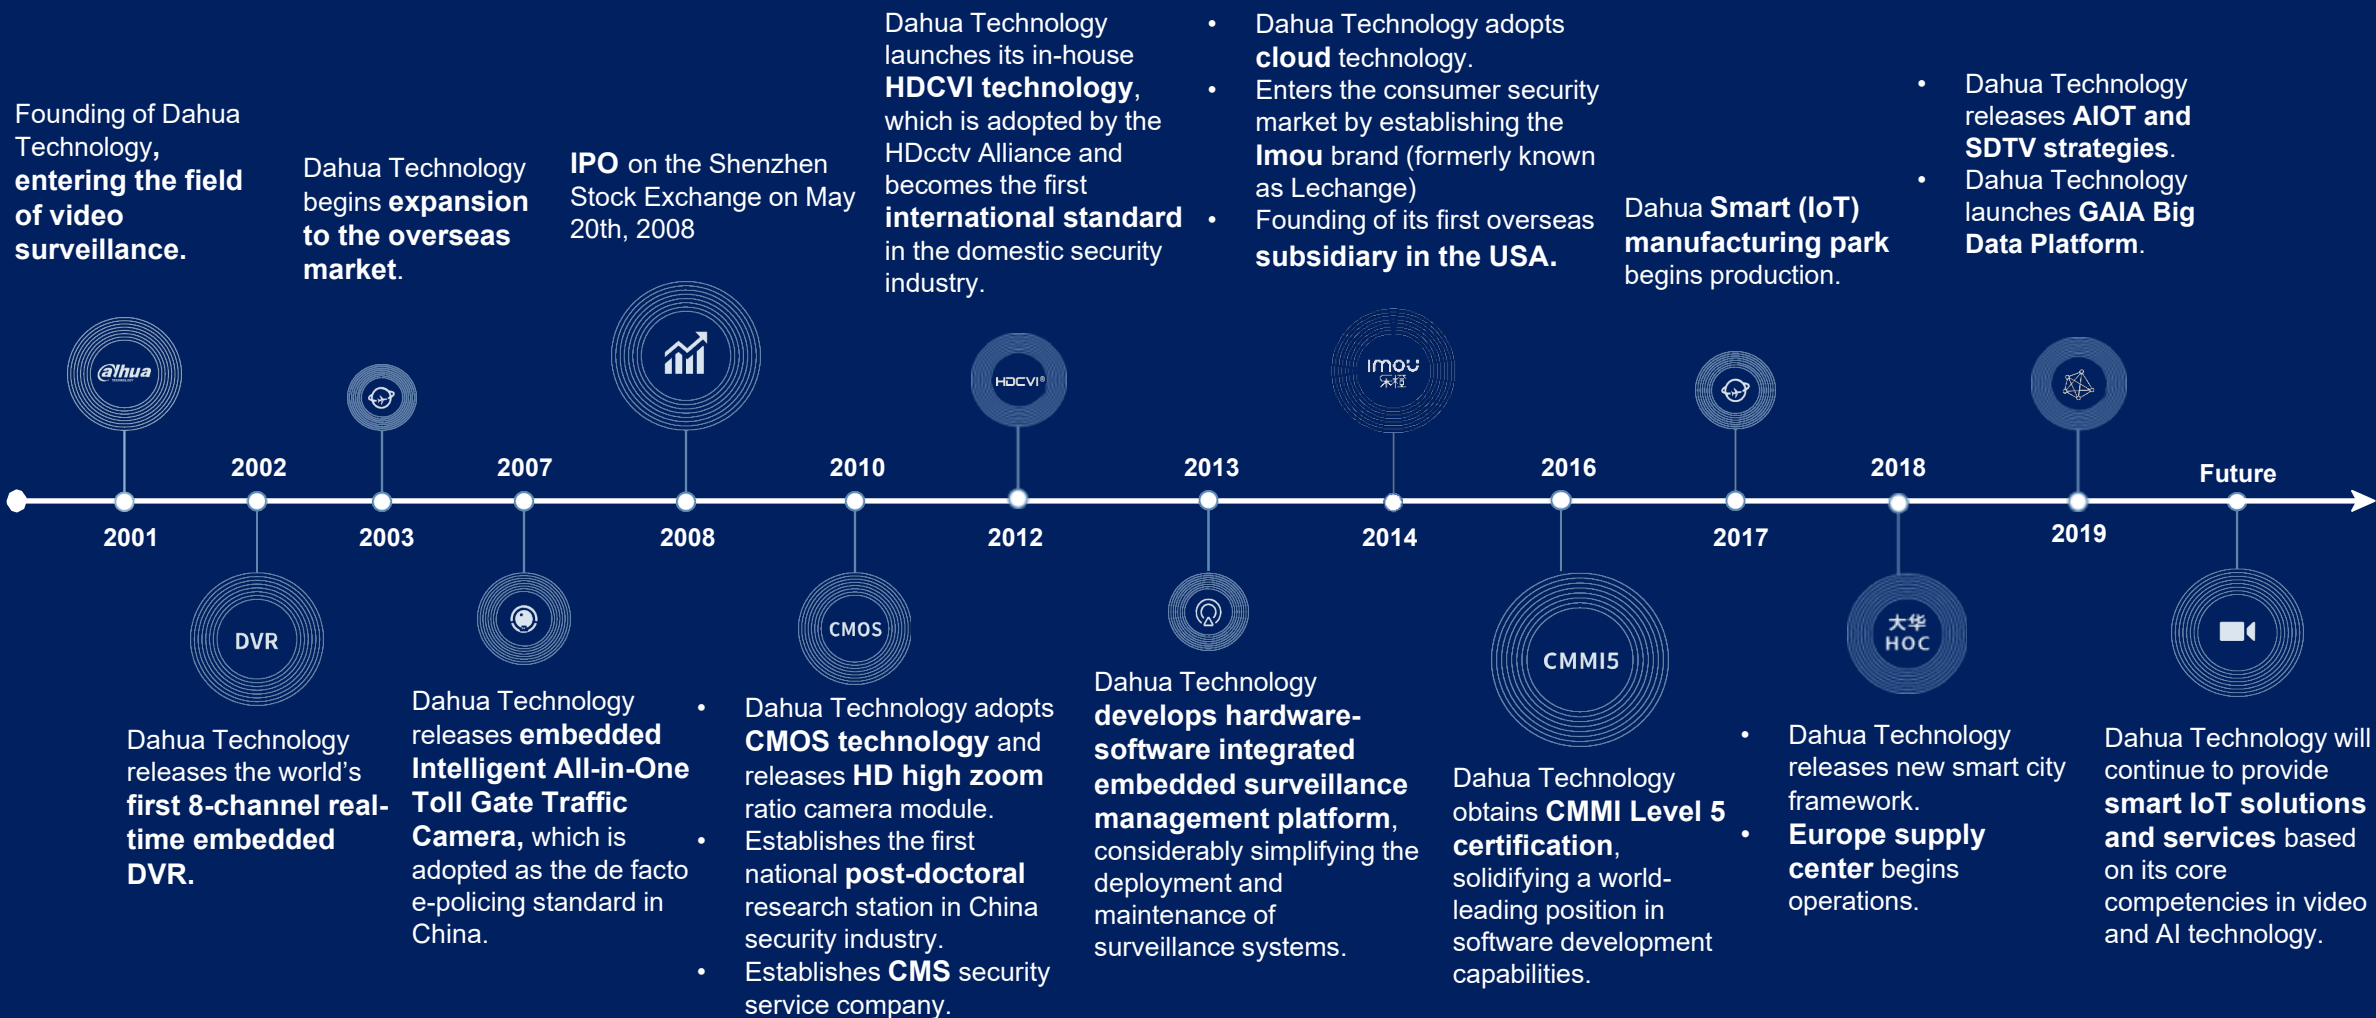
Founding of Dahua Technology, entering the field of video surveillance.

Dahua Technology begins expansion to the overseas market.

IPO on the Shenzhen Stock Exchange on May 20th, 2008

Dahua Technology launches its in-house HDCVI technology, which is adopted by the HDcctv Alliance and becomes the first international standard in the domestic security industry.

- Dahua Technology adopts cloud technology.
- Enters the consumer security market by establishing the Imou brand (formerly known as Lechange)
- Founding of its first overseas subsidiary in the USA.

Dahua Smart (IoT) manufacturing park begins production.

- Dahua Technology releases AIOT and SDTV strategies.
- Dahua Technology launches GAIA Big Data Platform.

alhua

imou 乐橙

HDCVI®

2001 2002 2003 2007 2008 2010 2012 2013 2014 2016 2017 2018 2019 Future

DVR

CMOS

CMMI5

大华 HOC

Dahua Technology releases the world's first 8-channel real-time embedded DVR.

Dahua Technology releases embedded Intelligent All-in-One Toll Gate Traffic Camera, which is adopted as the de facto e-policing standard in China.

- Dahua Technology adopts CMOS technology and releases HD high zoom ratio camera module.
- Establishes the first national post-doctoral research station in China security industry.
- Establishes CMS security service company.

Dahua Technology develops hardware-software integrated embedded surveillance management platform, considerably simplifying the deployment and maintenance of surveillance systems.

Dahua Technology obtains CMMI Level 5 certification, solidifying a world-leading position in software development capabilities.

- Dahua Technology releases new smart city framework.
- Europe supply center begins operations.

Dahua Technology will continue to provide smart IoT solutions and services based on its core competencies in video and AI technology.